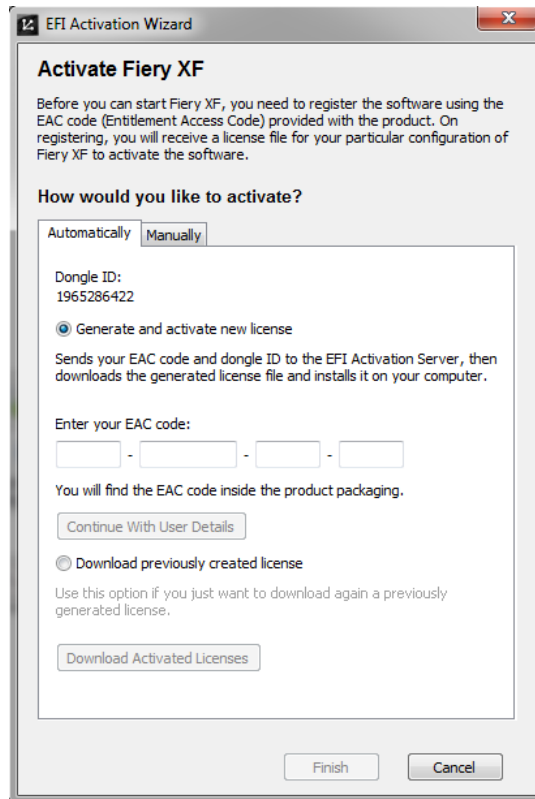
EFI Activation Wizard

Activate Fiery XF

Before you can start Fiery XF, you need to register the software using the EAC code (Entitlement Access Code) provided with the product. On registering, you will receive a license file for your particular configuration of Fiery XF to activate the software.

How would you like to activate?

Automatically | Manually

Dongle ID:
1965286422

Generate and activate new license

Sends your EAC code and dongle ID to the EFI Activation Server, then downloads the generated license file and installs it on your computer.

Enter your EAC code:

- - -

You will find the EAC code inside the product packaging.

Continue With User Details

Download previously created license

Use this option if you just want to download again a previously generated license.

Download Activated Licenses

Finish

Cancel